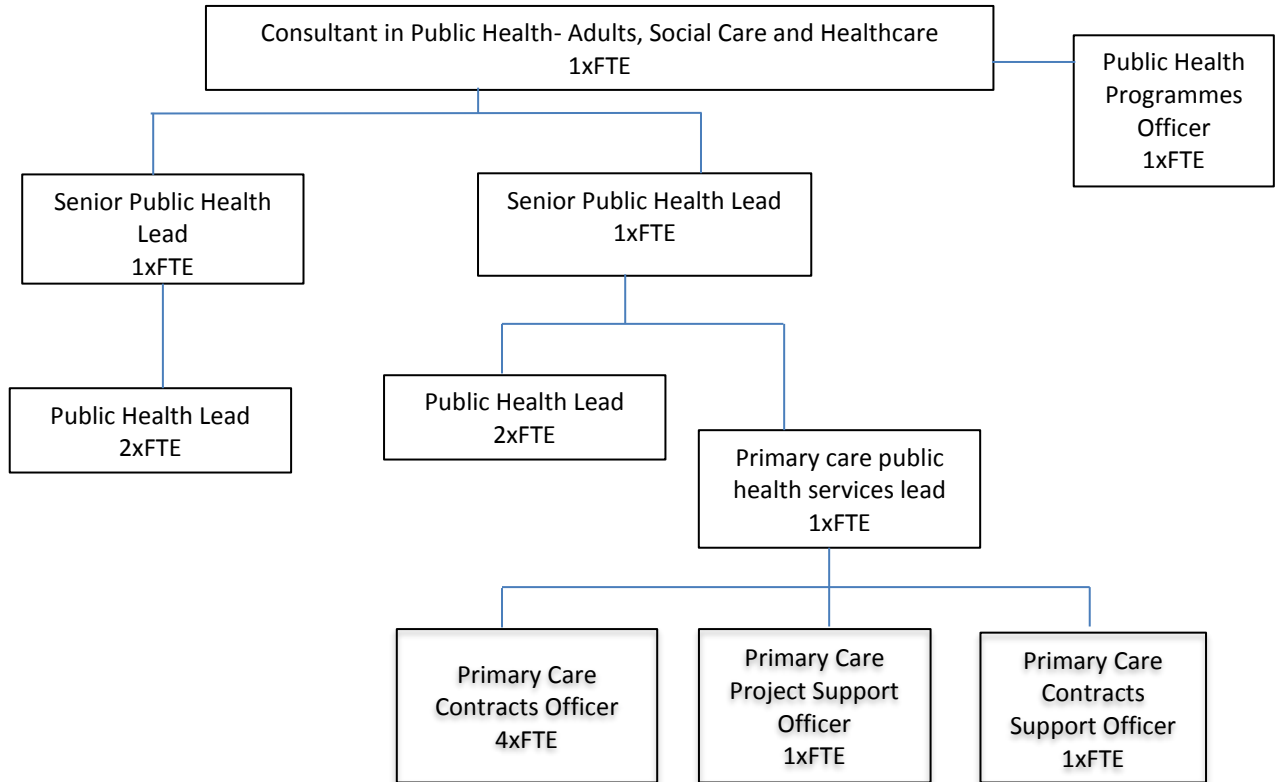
Consultant in Public Health- Adults, Social Care and Healthcare
1xFTE

Public Health Programmes Officer
1xFTE

Senior Public Health Lead
1xFTE

Senior Public Health Lead
1xFTE

Public Health Lead
2xFTE

Public Health Lead
2xFTE

Primary care public health services lead
1xFTE

Primary Care Contracts Officer
4xFTE

Primary Care Project Support Officer
1xFTE

Primary Care Contracts Support Officer
1xFTE